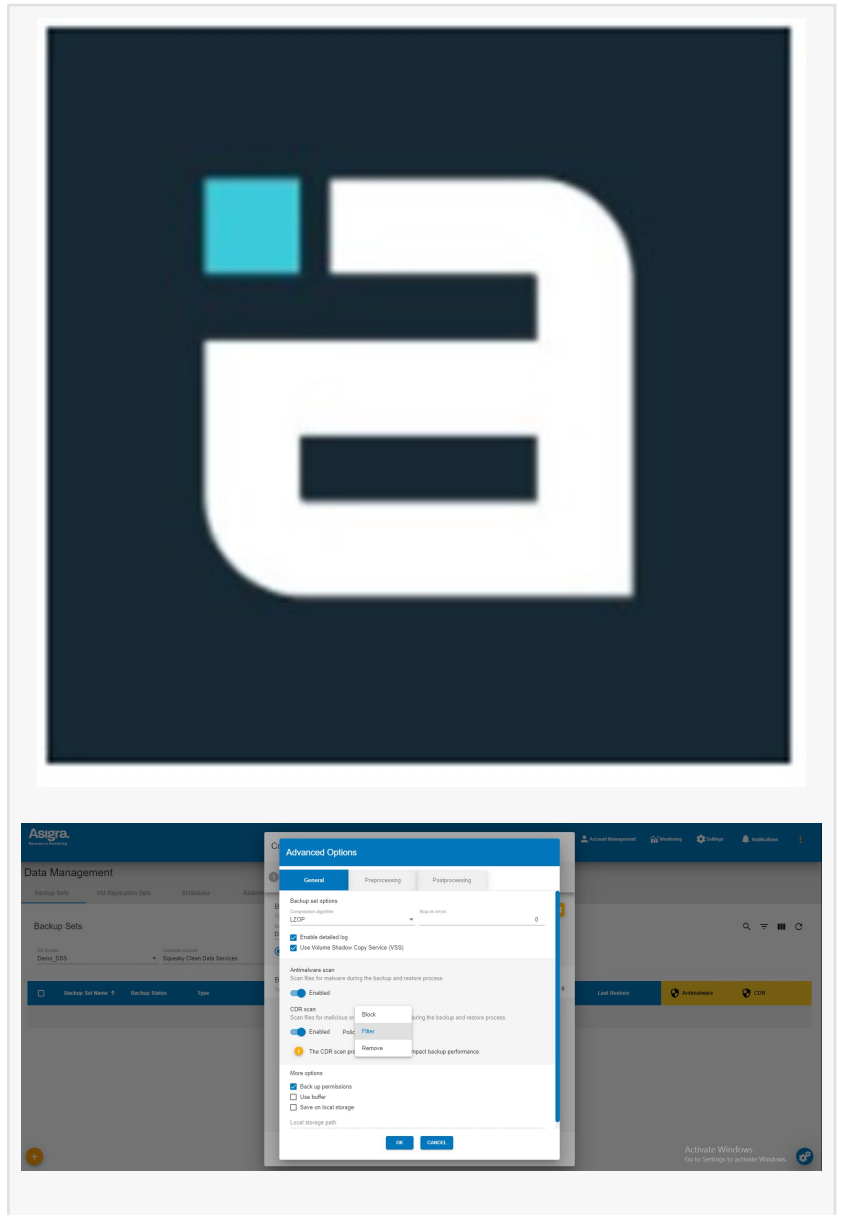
Asigra.
Recovery is Everything!

Account Management
Monitoring
Settings
Notifications

Data Management

Backup Sets
VM Replication Sets
Schedules
Retentio

Backup Sets

DS-System
Demo_DSS
Customer account
Squeaky Clean Data Services

Backup Set Name ↑
Backup Status
Type
Last Restore
Antimalware
CDR

Cr

Advanced Options

General
Preprocessing
Postprocessing

Backup set options
Compression algorithm
LZOP
Stop on errors
0
Enable detailed log
Use Volume Shadow Copy Service (VSS)

Antimalware scan
Scan files for malware during the backup and restore process.
Enabled

CDR scan
Scan files for malicious or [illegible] during the backup and restore process.
Enabled
Polic
Block
Filter
Remove
The CDR scan pr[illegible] impact backup performance.

More options
Back up permissions
Use buffer
Save on local storage
Local storage path

OK
CANCEL

Activate Windows
Go to Settings to activate Windows.